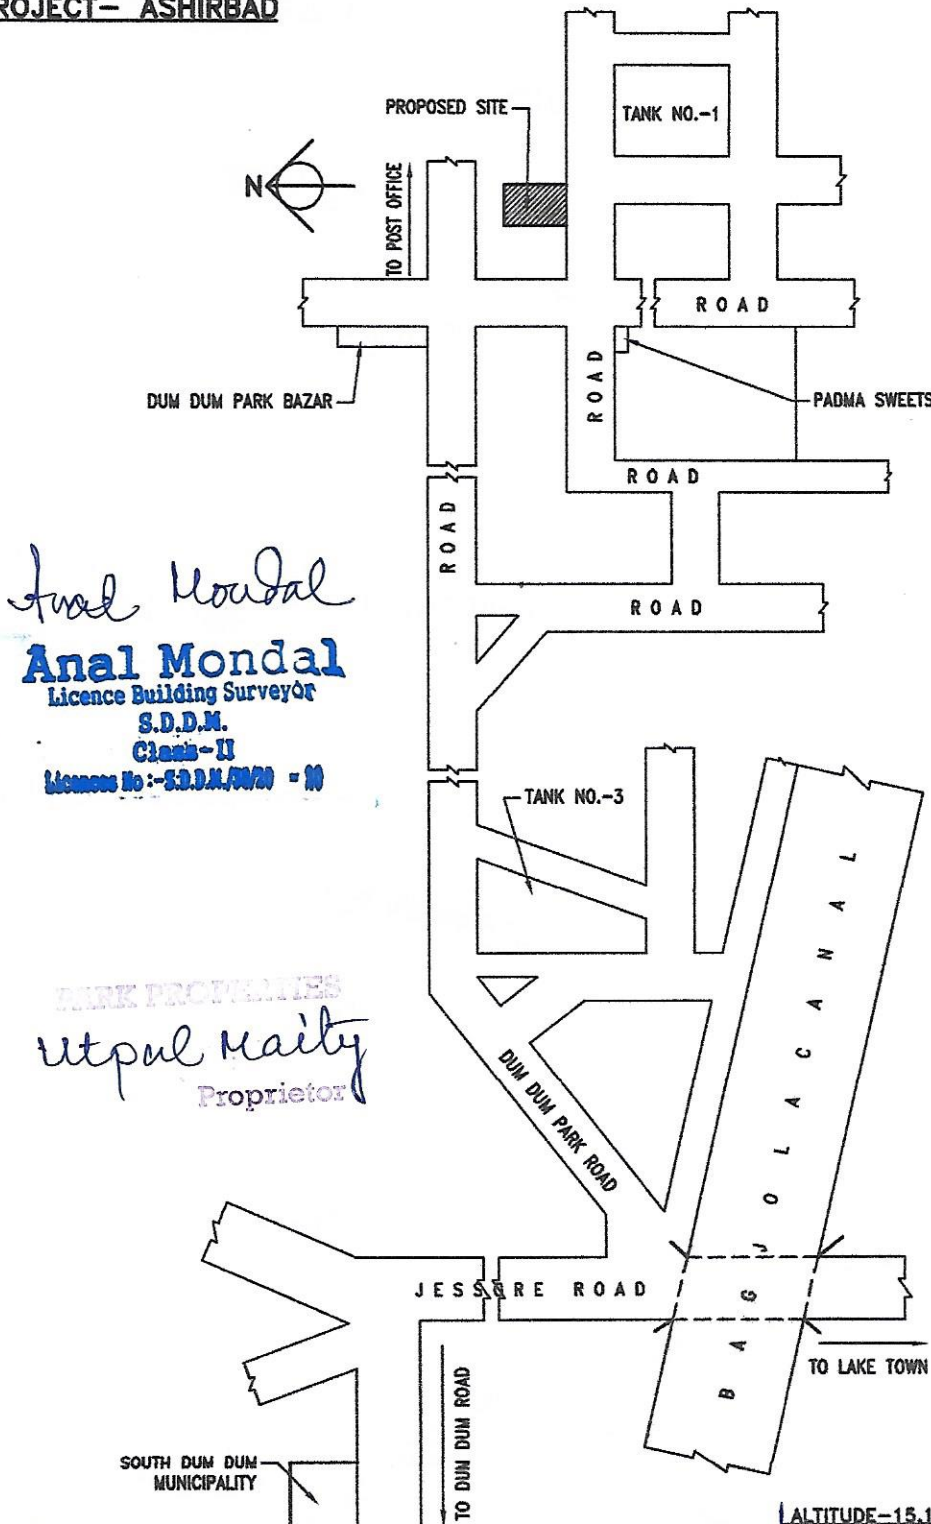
ROJECT– ASHIRBAD

PROPOSED SITE

TANK NO.-1

N

TO POST OFFICE

ROAD

DUM DUM PARK BAZAR

ROAD

PADMA SWEETS

ROAD

ROAD

ROAD

Anal Mondal

Anal Mondal
Licence Building Surveyor
S.D.D.M.
Class-II
Licence No:-S.D.D.M./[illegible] - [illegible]

TANK NO.-3

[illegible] PROPERTIES
Utpal Maity
Proprietor

DUM DUM PARK ROAD

BAGJOLA CANAL

JESSORE ROAD

TO LAKE TOWN

TO DUM DUM ROAD

SOUTH DUM DUM MUNICIPALITY

ALTITUDE-15.1